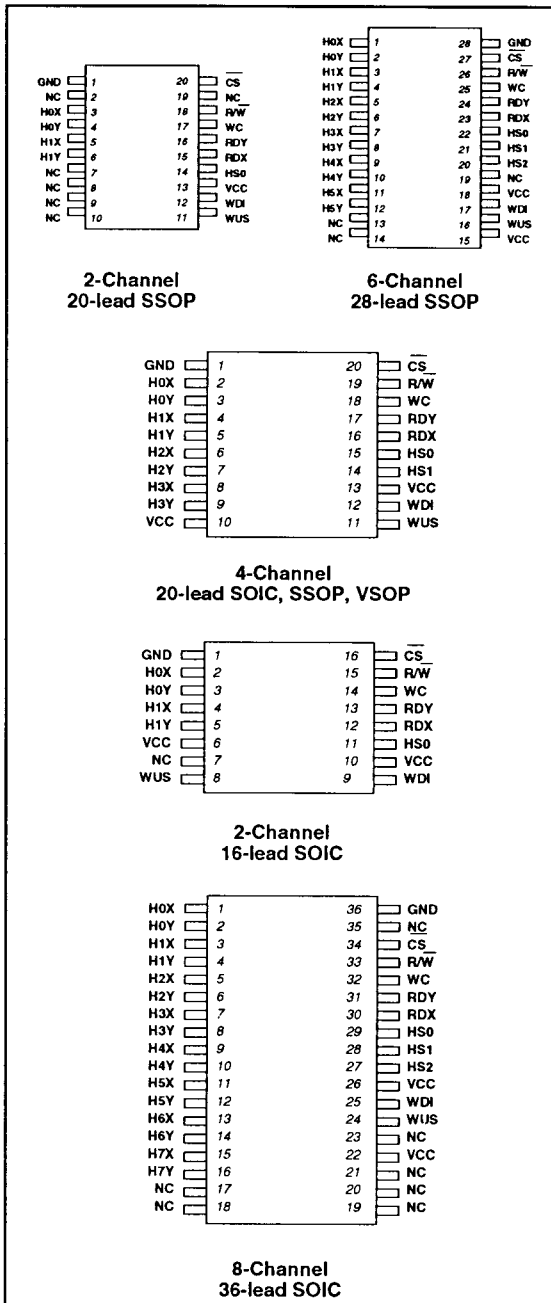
GND 1
NC 2
H0X 3
H0Y 4
H1X 5
H1Y 6
NC 7
NC 8
NC 9
NC 10

20 $\overline{CS}$
19 NC
18 R/$\overline{W}$
17 WC
16 RDY
15 RDX
14 HS0
13 VCC
12 WDI
11 WUS

2-Channel
20-lead SSOP

H0X 1
H0Y 2
H1X 3
H1Y 4
H2X 5
H2Y 6
H3X 7
H3Y 8
H4X 9
H4Y 10
H5X 11
H5Y 12
NC 13
NC 14

28 GND
27 $\overline{CS}$
26 R/$\overline{W}$
25 WC
24 RDY
23 RDX
22 HS0
21 HS1
20 HS2
19 NC
18 VCC
17 WDI
16 WUS
15 VCC

6-Channel
28-lead SSOP

GND 1
H0X 2
H0Y 3
H1X 4
H1Y 5
H2X 6
H2Y 7
H3X 8
H3Y 9
VCC 10

20 $\overline{CS}$
19 R/$\overline{W}$
18 WC
17 RDY
16 RDX
15 HS0
14 HS1
13 VCC
12 WDI
11 WUS

4-Channel
20-lead SOIC, SSOP, VSOP

GND 1
H0X 2
H0Y 3
H1X 4
H1Y 5
VCC 6
NC 7
WUS 8

16 $\overline{CS}$
15 R/$\overline{W}$
14 WC
13 RDY
12 RDX
11 HS0
10 VCC
9 WDI

2-Channel
16-lead SOIC

H0X 1
H0Y 2
H1X 3
H1Y 4
H2X 5
H2Y 6
H3X 7
H3Y 8
H4X 9
H4Y 10
H5X 11
H5Y 12
H6X 13
H6Y 14
H7X 15
H7Y 16
NC 17
NC 18

36 GND
35 NC
34 $\overline{CS}$
33 R/$\overline{W}$
32 WC
31 RDY
30 RDX
29 HS0
28 HS1
27 HS2
26 VCC
25 WDI
24 WUS
23 NC
22 VCC
21 NC
20 NC
19 NC

8-Channel
36-lead SOIC